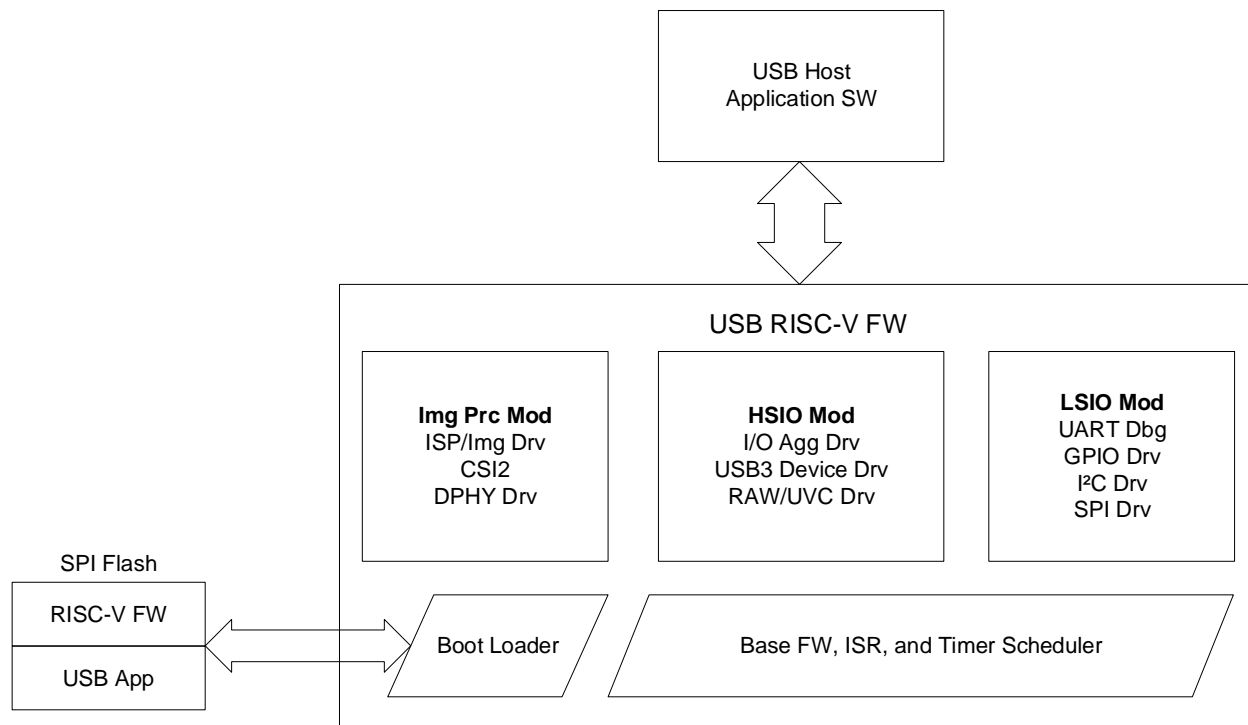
USB Host
Application SW

USB RISC-V FW

**Img Prc Mod**
ISP/Img Drv
CSI2
DPHY Drv

**HSIO Mod**
I/O Agg Drv
USB3 Device Drv
RAW/UVC Drv

**LSIO Mod**
UART Dbg
GPIO Drv
I²C Drv
SPI Drv

SPI Flash
RISC-V FW
USB App

Boot Loader

Base FW, ISR, and Timer Scheduler